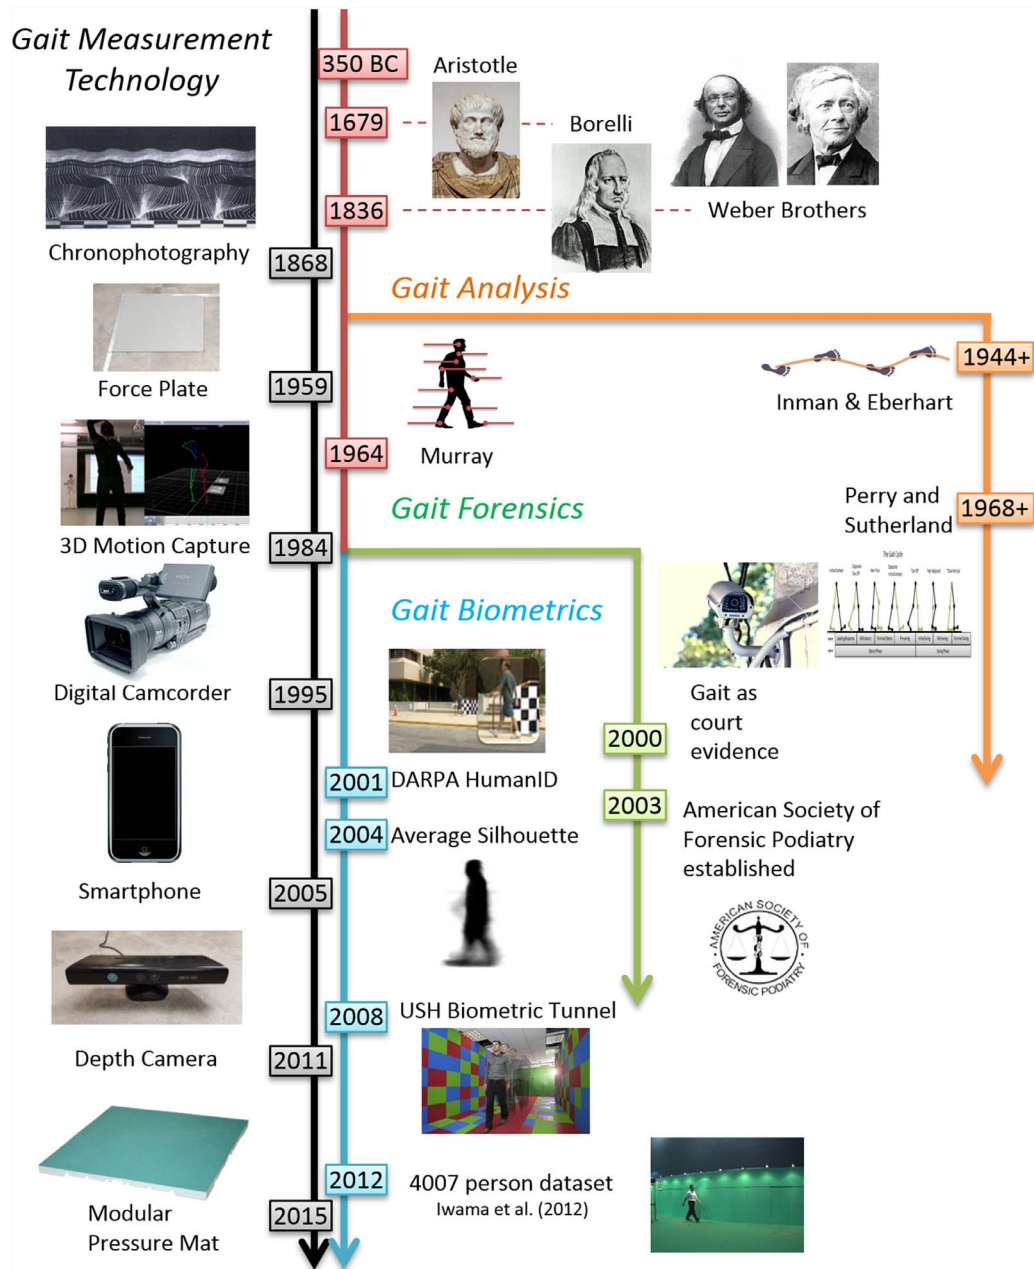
Gait Measurement Technology

350 BC
Aristotle
1679
Borelli
1836
Weber Brothers

Chronophotography
1868

Gait Analysis

Force Plate
1959

1944+
Inman & Eberhart

1964
Murray

3D Motion Capture
1984

Gait Forensics

Perry and Sutherland
1968+

The Gait Cycle

Gait Biometrics

Digital Camcorder
1995

Gait as court evidence
2000

2001 DARPA HumanID

2003 American Society of Forensic Podiatry established

2004 Average Silhouette

Smartphone
2005

AMERICAN SOCIETY OF FORENSIC PODIATRY

2008 USH Biometric Tunnel

Depth Camera
2011

2012 4007 person dataset
Iwama et al. (2012)

Modular Pressure Mat
2015